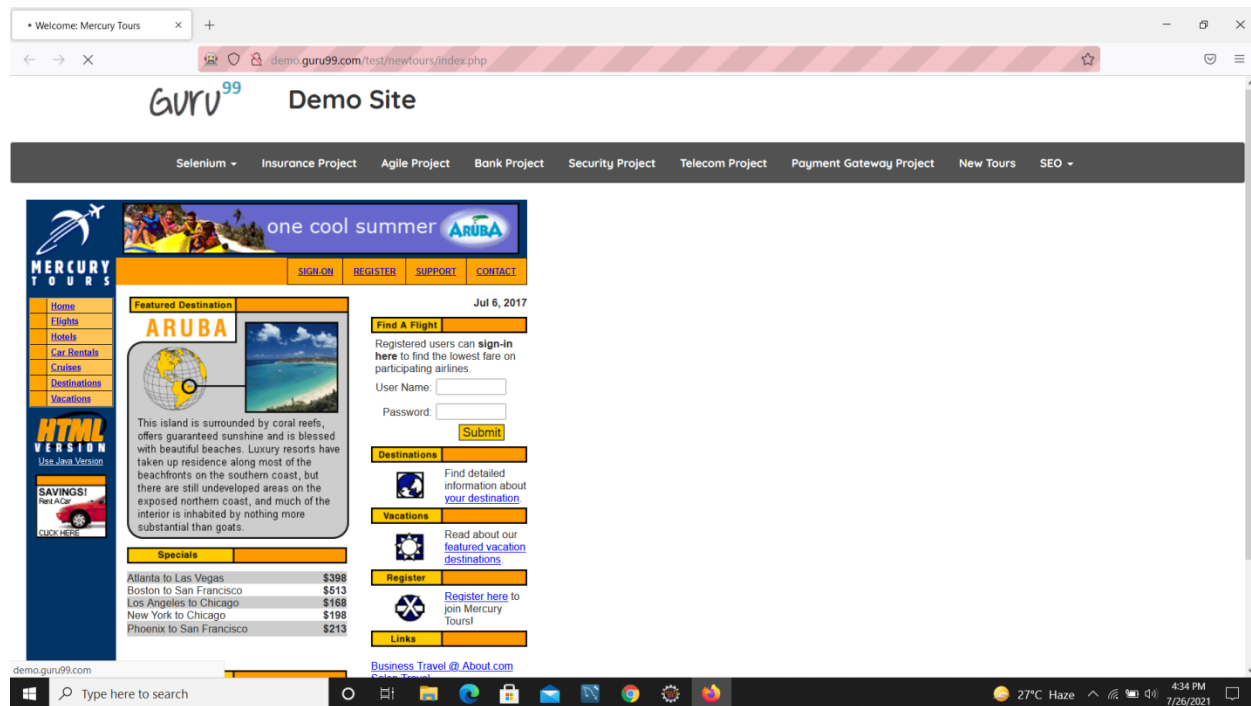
Welcome: Mercury Tours

demo.guru99.com/test/newtours/index.php

Guru99 Demo Site

Selenium ▾ Insurance Project Agile Project Bank Project Security Project Telecom Project Payment Gateway Project New Tours SEO ▾

one cool summer ARUBA

MERCURY TOURS

SIGN-ON REGISTER SUPPORT CONTACT

Home
Flights
Hotels
Car Rentals
Cruises
Destinations
Vacations

HTML VERSION
Use Java Version

SAVINGS!
Rent A Car
CLICK HERE

Featured Destination

ARUBA

This island is surrounded by coral reefs, offers guaranteed sunshine and is blessed with beautiful beaches. Luxury resorts have taken up residence along most of the beachfronts on the southern coast, but there are still undeveloped areas on the exposed northern coast, and much of the interior is inhabited by nothing more substantial than goats.

Specials

| | |
|---|---|
| Atlanta to Las Vegas | $398 |
| Boston to San Francisco | $513 |
| Los Angeles to Chicago | $168 |
| New York to Chicago | $198 |
| Phoenix to San Francisco | $213 |

Jul 6, 2017

Find A Flight

Registered users can sign-in here to find the lowest fare on participating airlines.

User Name:

Password:

Submit

Destinations

Find detailed information about your destination.

Vacations

Read about our featured vacation destinations.

Register

Register here to join Mercury Tours!

Links

Business Travel @ About.com
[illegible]

demo.guru99.com

Type here to search

27°C Haze

4:34 PM
7/26/2021